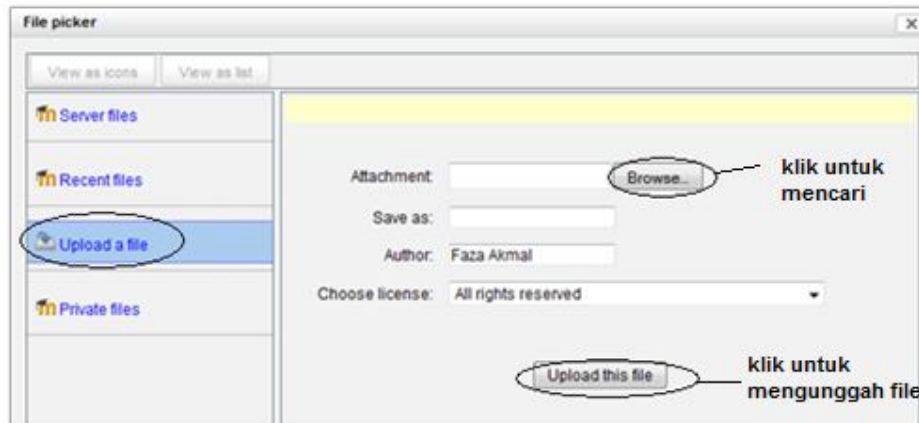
File picker

View as icons | View as list

Server files

Recent files

Upload a file

Private files

Attachment: Browse...

Save as:

Author: Faza Akmal

Choose license: All rights reserved

Upload this file

klik untuk mencari

klik untuk mengunggah file